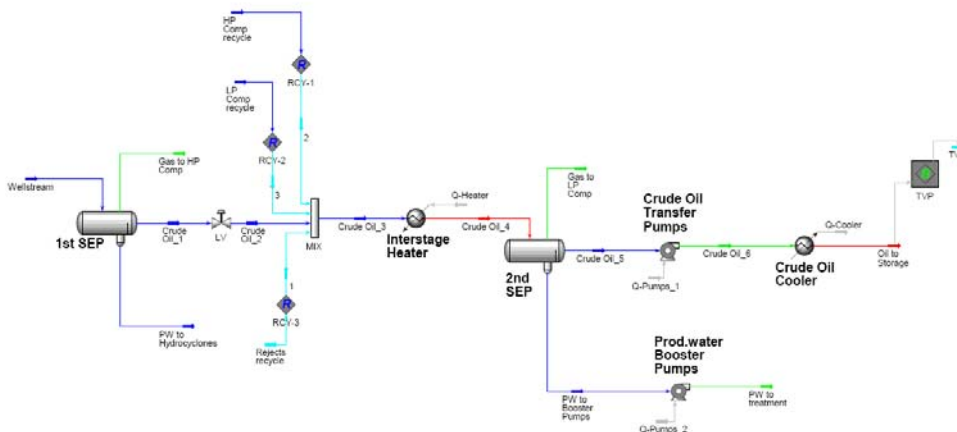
HP Comp recycle

R

RCY-1

LP Comp recycle

R

RCY-2

2

3

Gas to HP Comp

Wellstream

1st SEP

Crude Oil_1

LV

Crude Oil_2

MIX

1

R

RCY-3

Rejects recycle

PW to Hydrocyclones

Q-Heater

Crude Oil_3

Interstage Heater

Crude Oil_4

Gas to LP Comp

2nd SEP

Crude Oil_5

Crude Oil Transfer Pumps

Q-Pumps_1

Crude Oil_6

Q-Cooler

Crude Oil Cooler

Oil to Storage

TVP

TV

PW to Booster Pumps

Prod.water Booster Pumps

PW to treatment

Q-Pumps_2